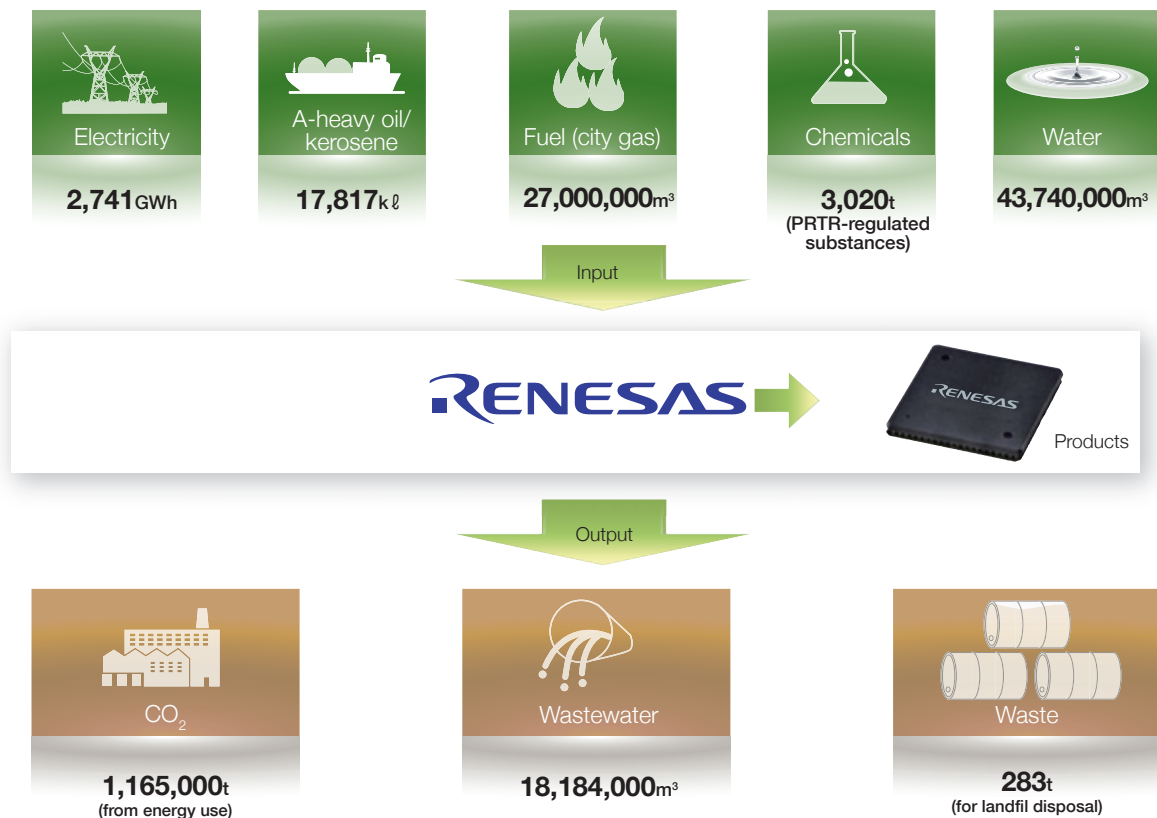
Electricity
2,741GWh

A-heavy oil/kerosene
17,817kℓ

Fuel (city gas)
27,000,000m³

Chemicals
3,020t
(PRTR-regulated substances)

Water
43,740,000m³

Input

RENESAS

RENESAS

Products

Output

$CO_2$
1,165,000t
(from energy use)

Wastewater
18,184,000m³

Waste
283t
(for landfil disposal)